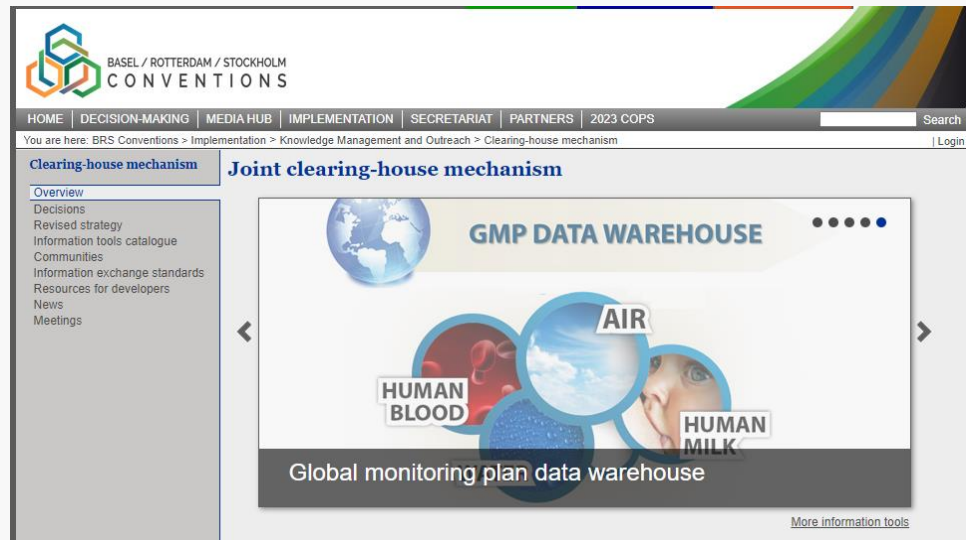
BASEL / ROTTERDAM / STOCKHOLM
CONVENTIONS

HOME | DECISION-MAKING | MEDIA HUB | IMPLEMENTATION | SECRETARIAT | PARTNERS | 2023 COPS

Search

You are here: BRS Conventions > Implementation > Knowledge Management and Outreach > Clearing-house mechanism

| Login

Clearing-house mechanism

Overview
Decisions
Revised strategy
Information tools catalogue
Communities
Information exchange standards
Resources for developers
News
Meetings

Joint clearing-house mechanism

GMP DATA WAREHOUSE

AIR

HUMAN BLOOD

HUMAN MILK

Global monitoring plan data warehouse

More information tools